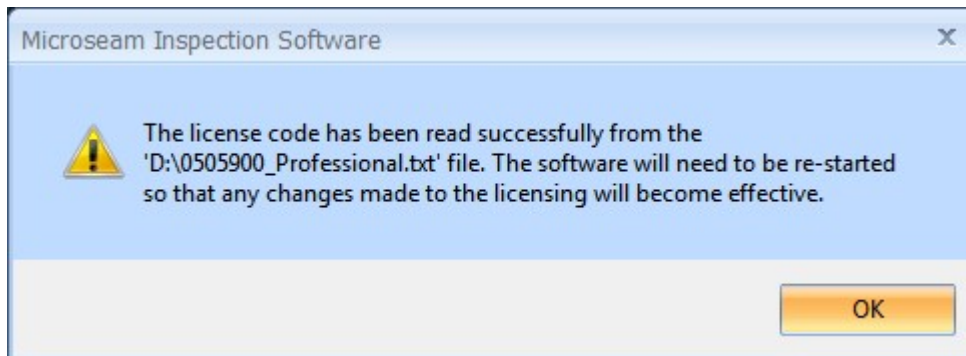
Microseam Inspection Software

x

The license code has been read successfully from the 'D:\0505900_Professional.txt' file. The software will need to be re-started so that any changes made to the licensing will become effective.

OK